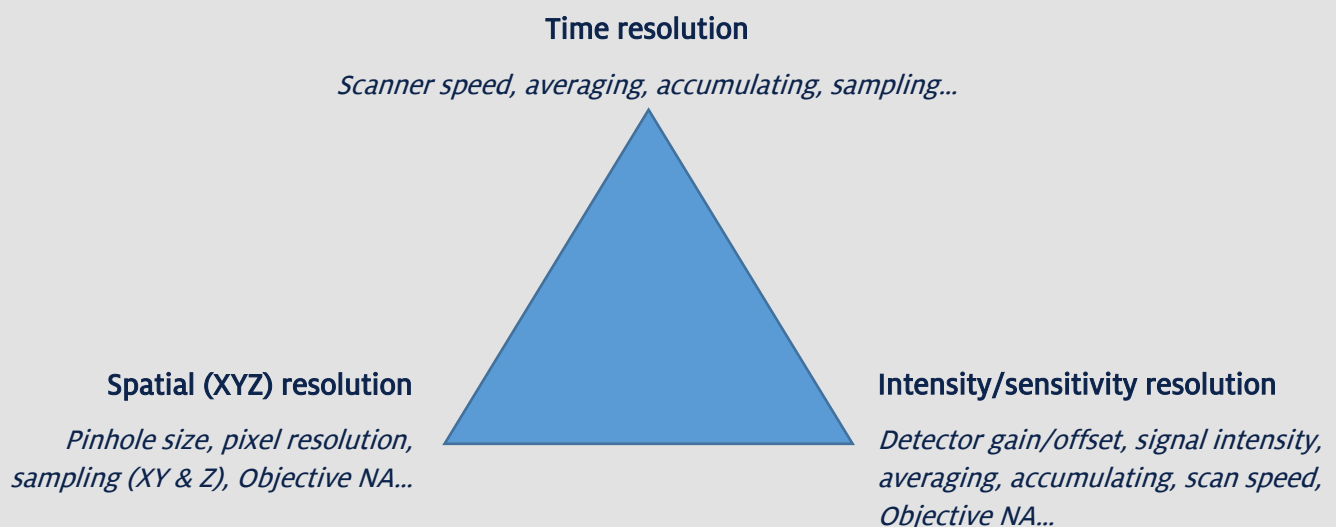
Time resolution

Scanner speed, averaging, accumulating, sampling…

Spatial (XYZ) resolution

Pinhole size, pixel resolution, sampling (XY & Z), Objective NA…

Intensity/sensitivity resolution

Detector gain/offset, signal intensity, averaging, accumulating, scan speed, Objective NA…